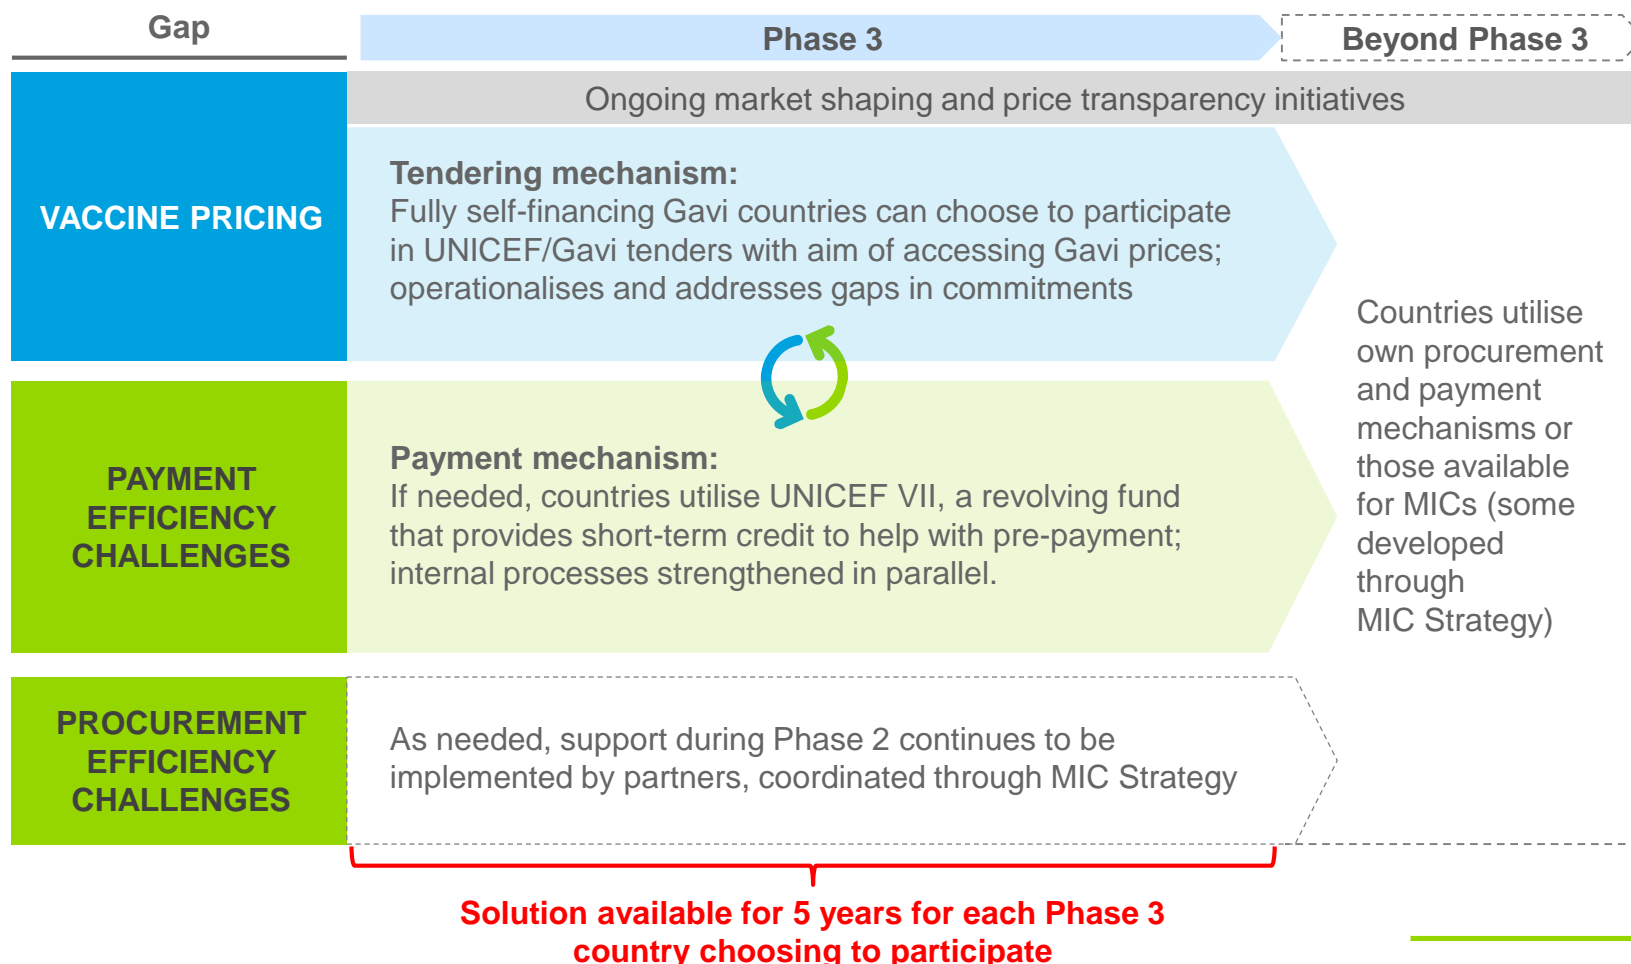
Gap

Phase 3

Beyond Phase 3

Ongoing market shaping and price transparency initiatives

VACCINE PRICING

Tendering mechanism:
Fully self-financing Gavi countries can choose to participate in UNICEF/Gavi tenders with aim of accessing Gavi prices; operationalises and addresses gaps in commitments

PAYMENT EFFICIENCY CHALLENGES

Payment mechanism:
If needed, countries utilise UNICEF VII, a revolving fund that provides short-term credit to help with pre-payment; internal processes strengthened in parallel.

Countries utilise own procurement and payment mechanisms or those available for MICs (some developed through MIC Strategy)

PROCUREMENT EFFICIENCY CHALLENGES

As needed, support during Phase 2 continues to be implemented by partners, coordinated through MIC Strategy

Solution available for 5 years for each Phase 3 country choosing to participate